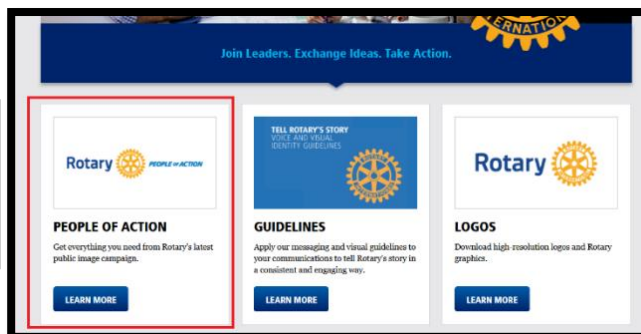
ERNATIO

Join Leaders. Exchange Ideas. Take Action.

Rotary PEOPLE OF ACTION

PEOPLE OF ACTION

Get everything you need from Rotary's latest public image campaign.

LEARN MORE

TELL ROTARY'S STORY
VOICE AND VISUAL IDENTITY GUIDELINES

GUIDELINES

Apply our messaging and visual guidelines to your communications to tell Rotary's story in a consistent and engaging way.

LEARN MORE

Rotary

LOGOS

Download high-resolution logos and Rotary graphics.

LEARN MORE